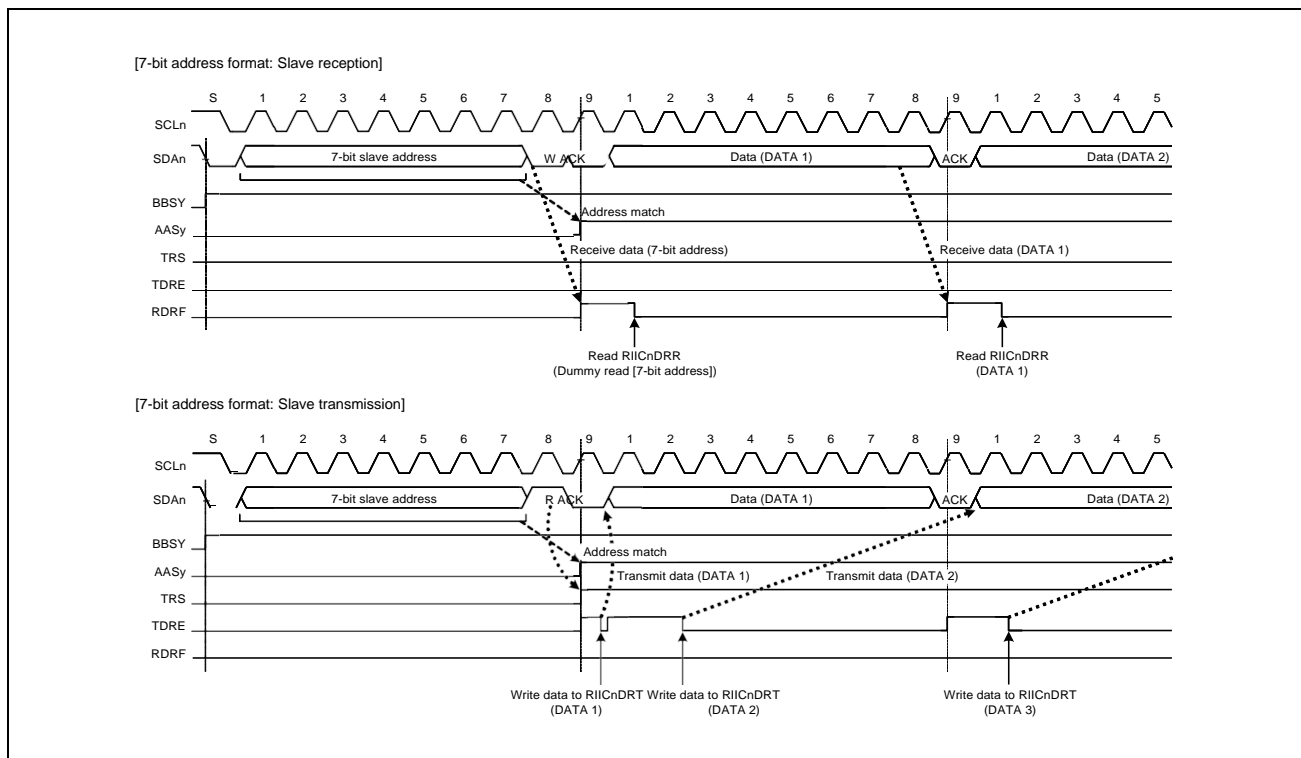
[7-bit address format: Slave reception]

S 1 2 3 4 5 6 7 8 9 1 2 3 4 5 6 7 8 9 1 2 3 4 5

SCLn

SDAn

7-bit slave address

W ACK

Data (DATA 1)

ACK

Data (DATA 2)

BBSY

Address match

AASy

Receive data (7-bit address)

Receive data (DATA 1)

TRS

TDRE

RDRF

Read RIICnDRR
(Dummy read [7-bit address])

Read RIICnDRR
(DATA 1)

[7-bit address format: Slave transmission]

S 1 2 3 4 5 6 7 8 9 1 2 3 4 5 6 7 8 9 1 2 3 4 5

SCLn

SDAn

7-bit slave address

R ACK

Data (DATA 1)

ACK

Data (DATA 2)

BBSY

Address match

AASy

Transmit data (DATA 1)

Transmit data (DATA 2)

TRS

TDRE

RDRF

Write data to RIICnDRT
(DATA 1)

Write data to RIICnDRT
(DATA 2)

Write data to RIICnDRT
(DATA 3)